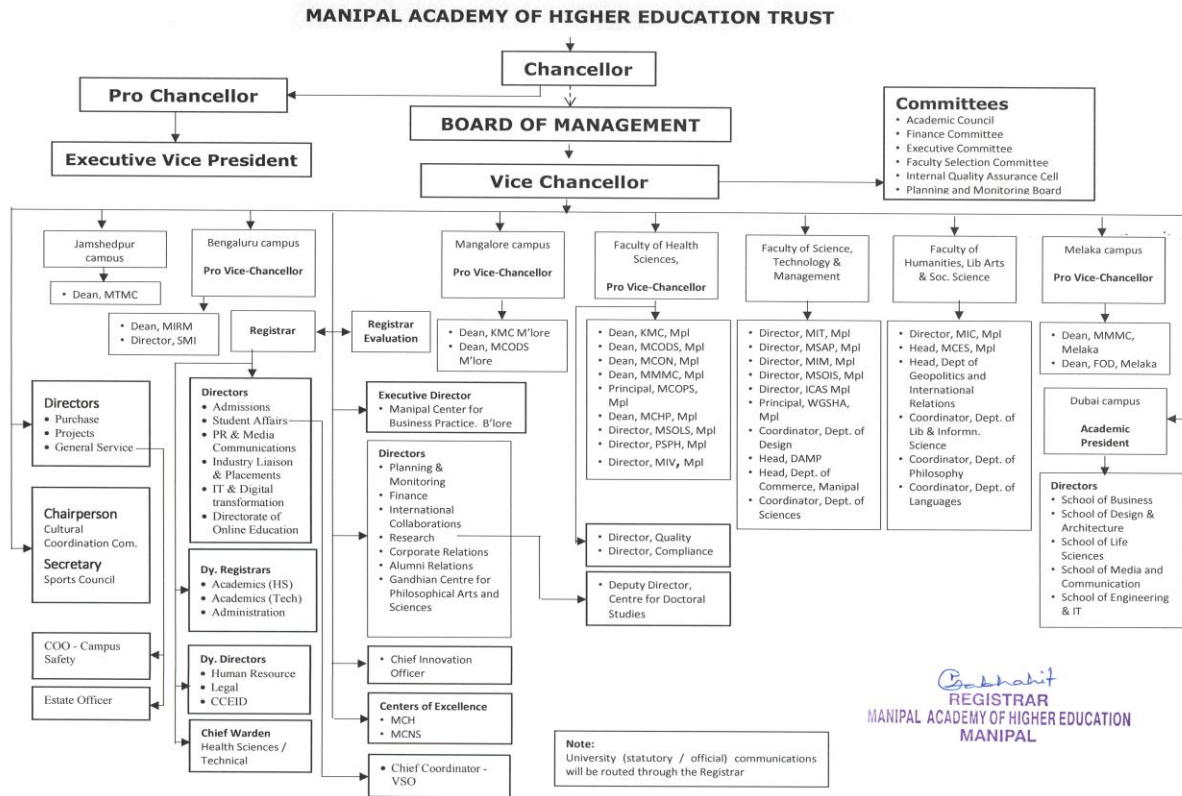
MANIPAL ACADEMY OF HIGHER EDUCATION TRUST

Chancellor

Pro Chancellor

Executive Vice President

BOARD OF MANAGEMENT

Committees
• Academic Council
• Finance Committee
• Executive Committee
• Faculty Selection Committee
• Internal Quality Assurance Cell
• Planning and Monitoring Board

Vice Chancellor

Jamshedpur campus

• Dean, MTMC

Bengaluru campus
Pro Vice-Chancellor

• Dean, MIRM
• Director, SMI

Registrar

Registrar Evaluation

Mangalore campus
Pro Vice-Chancellor

• Dean, KMC M'lore
• Dean, MCODS M'lore

Faculty of Health Sciences,
Pro Vice-Chancellor

• Dean, KMC, Mpl
• Dean, MCODS, Mpl
• Dean, MCON, Mpl
• Dean, MMMC, Mpl
• Principal, MCOPS, Mpl
• Dean, MCHP, Mpl
• Director, MSOLS, Mpl
• Director, PSPH, Mpl
• Director, MIV, Mpl

Faculty of Science, Technology & Management

• Director, MIT, Mpl
• Director, MSAP, Mpl
• Director, MIM, Mpl
• Director, MSOIS, Mpl
• Director, ICAS Mpl
• Principal, WGSHA, Mpl
• Coordinator, Dept. of Design
• Head, DAMP
• Head, Dept. of Commerce, Manipal
• Coordinator, Dept. of Sciences

Faculty of Humanities, Lib Arts & Soc. Science

• Director, MIC, Mpl
• Head, MCES, Mpl
• Head, Dept of Geopolitics and International Relations
• Coordinator, Dept. of Lib & Informn. Science
• Coordinator, Dept. of Philosophy
• Coordinator, Dept. of Languages

Melaka campus
Pro Vice-Chancellor

• Dean, MMMC, Melaka
• Dean, FOD, Melaka

Dubai campus
Academic President

Directors
• School of Business
• School of Design & Architecture
• School of Life Sciences
• School of Media and Communication
• School of Engineering & IT

Directors
• Purchase
• Projects
• General Service

Chairperson
Cultural Coordination Com.
Secretary
Sports Council

COO - Campus Safety

Estate Officer

Directors
• Admissions
• Student Affairs
• PR & Media Communications
• Industry Liaison & Placements
• IT & Digital transformation
• Directorate of Online Education

Dy. Registrars
• Academics (HS)
• Academics (Tech)
• Administration

Dy. Directors
• Human Resource
• Legal
• CCEID

Chief Warden
Health Sciences / Technical

Executive Director
• Manipal Center for Business Practice. B'lore

Directors
• Planning & Monitoring
• Finance
• International Collaborations
• Research
• Corporate Relations
• Alumni Relations
• Gandhian Centre for Philosophical Arts and Sciences

• Director, Quality
• Director, Compliance

• Deputy Director, Centre for Doctoral Studies

• Chief Innovation Officer

Centers of Excellence
• MCH
• MCNS

• Chief Coordinator - VSO

Note:
University (statutory / official) communications will be routed through the Registrar

Gobhahit
REGISTRAR
MANIPAL ACADEMY OF HIGHER EDUCATION
MANIPAL